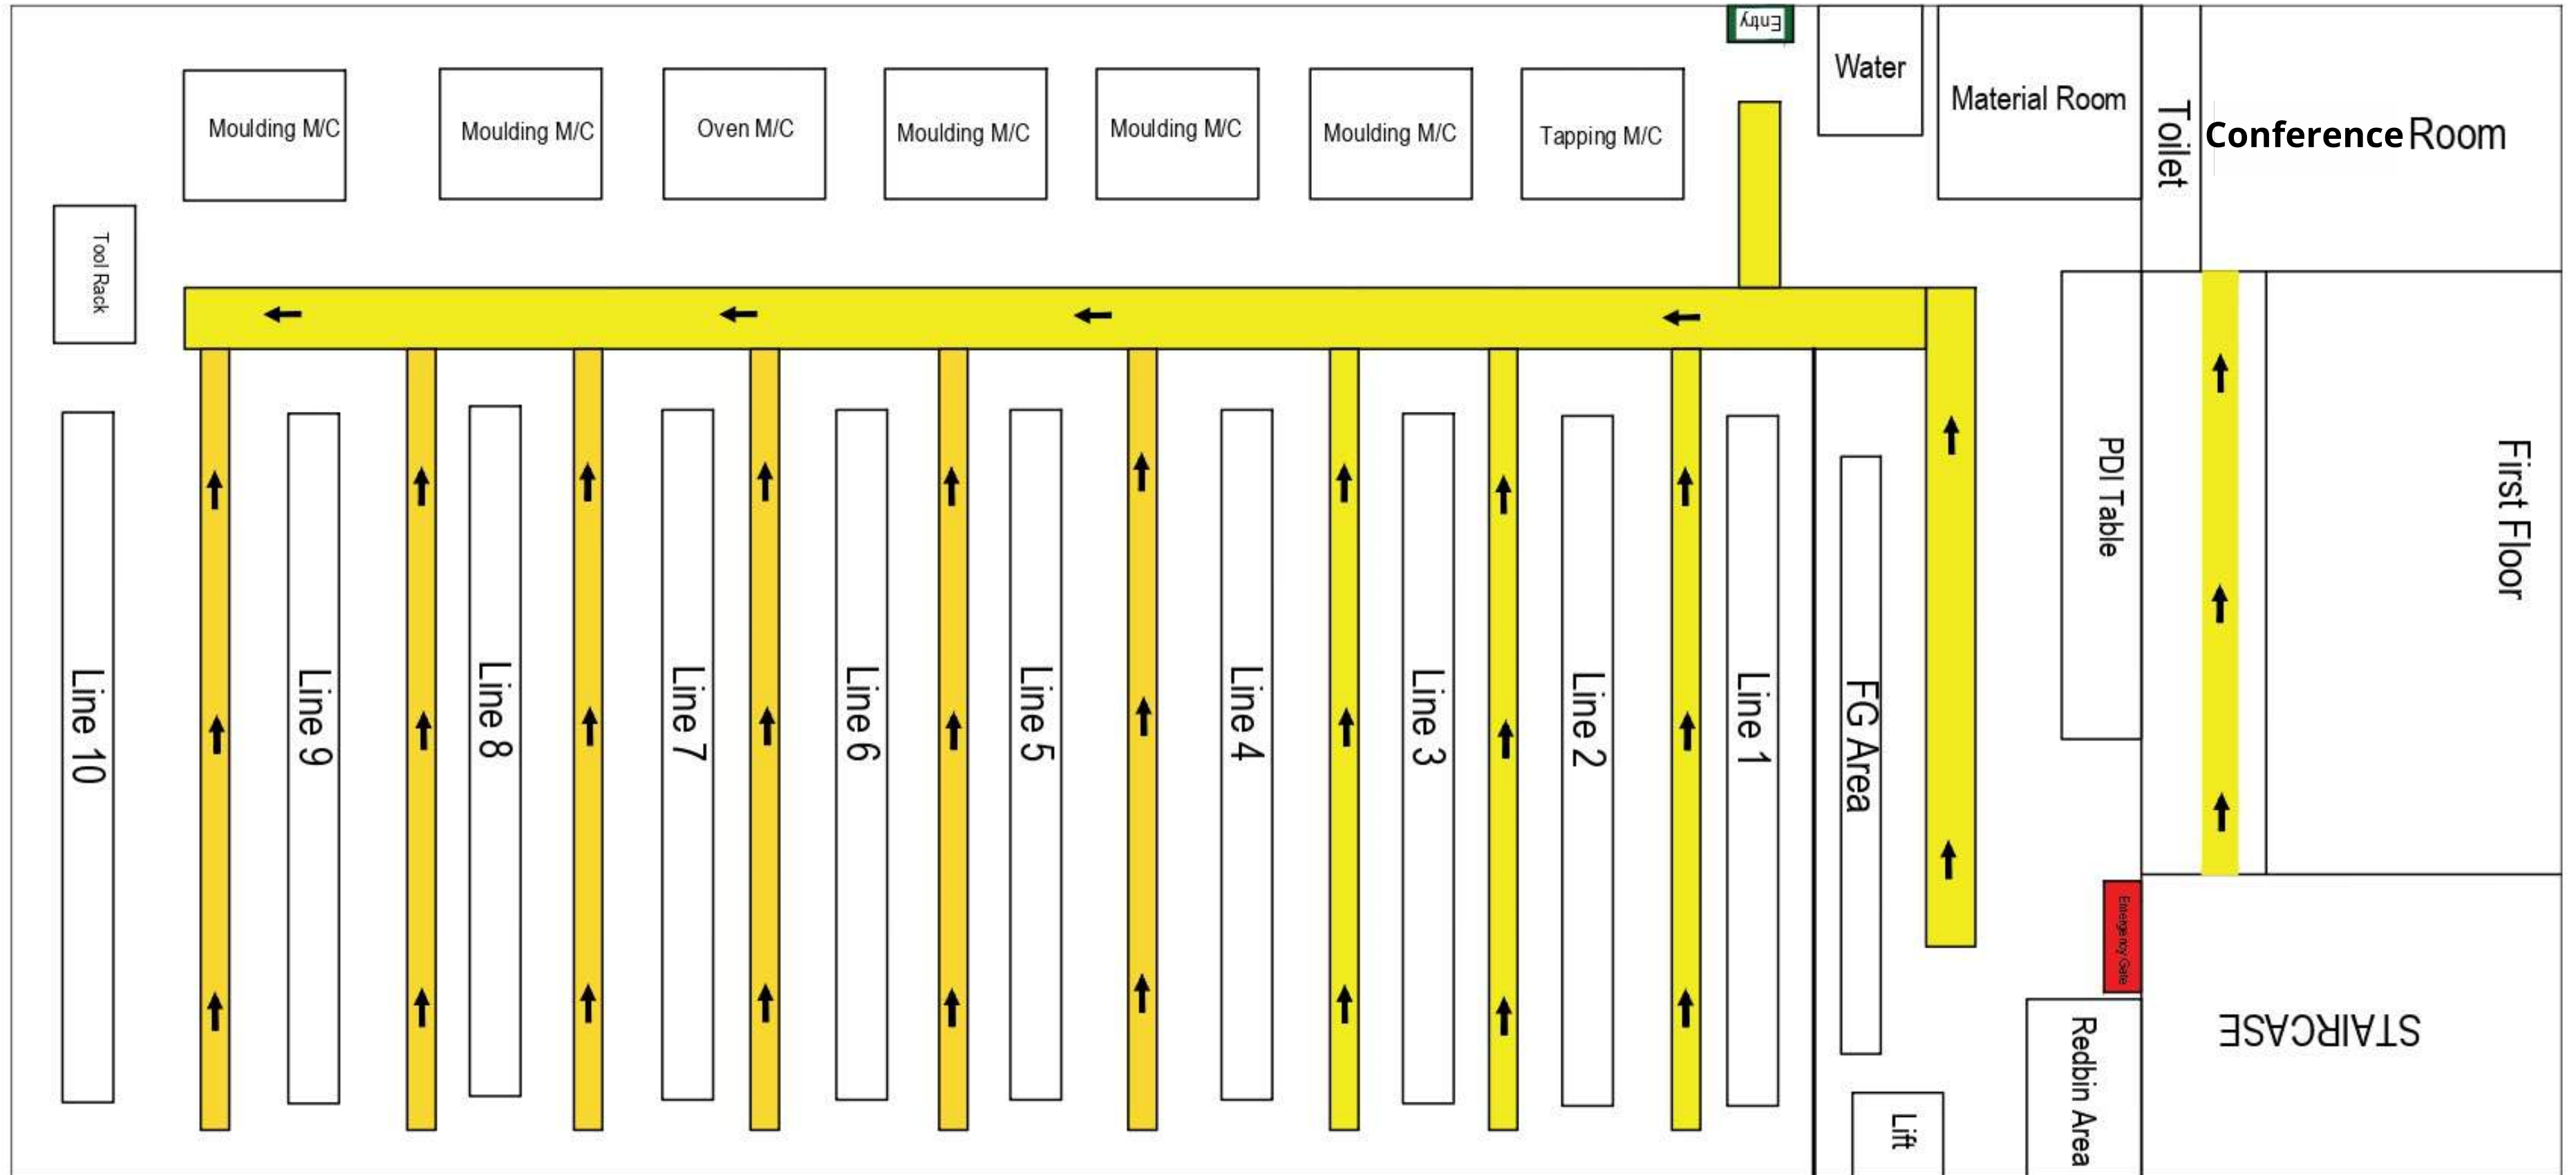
Entry

Water

Material Room

Toilet

Conference Room

Moulding M/C

Moulding M/C

Oven M/C

Moulding M/C

Moulding M/C

Moulding M/C

Tapping M/C

Tool Rack

Line 10

Line 9

Line 8

Line 7

Line 6

Line 5

Line 4

Line 3

Line 2

Line 1

FG Area

PDI Table

First Floor

Emergency Gate

STAIRCASE

Redbin Area

Lift